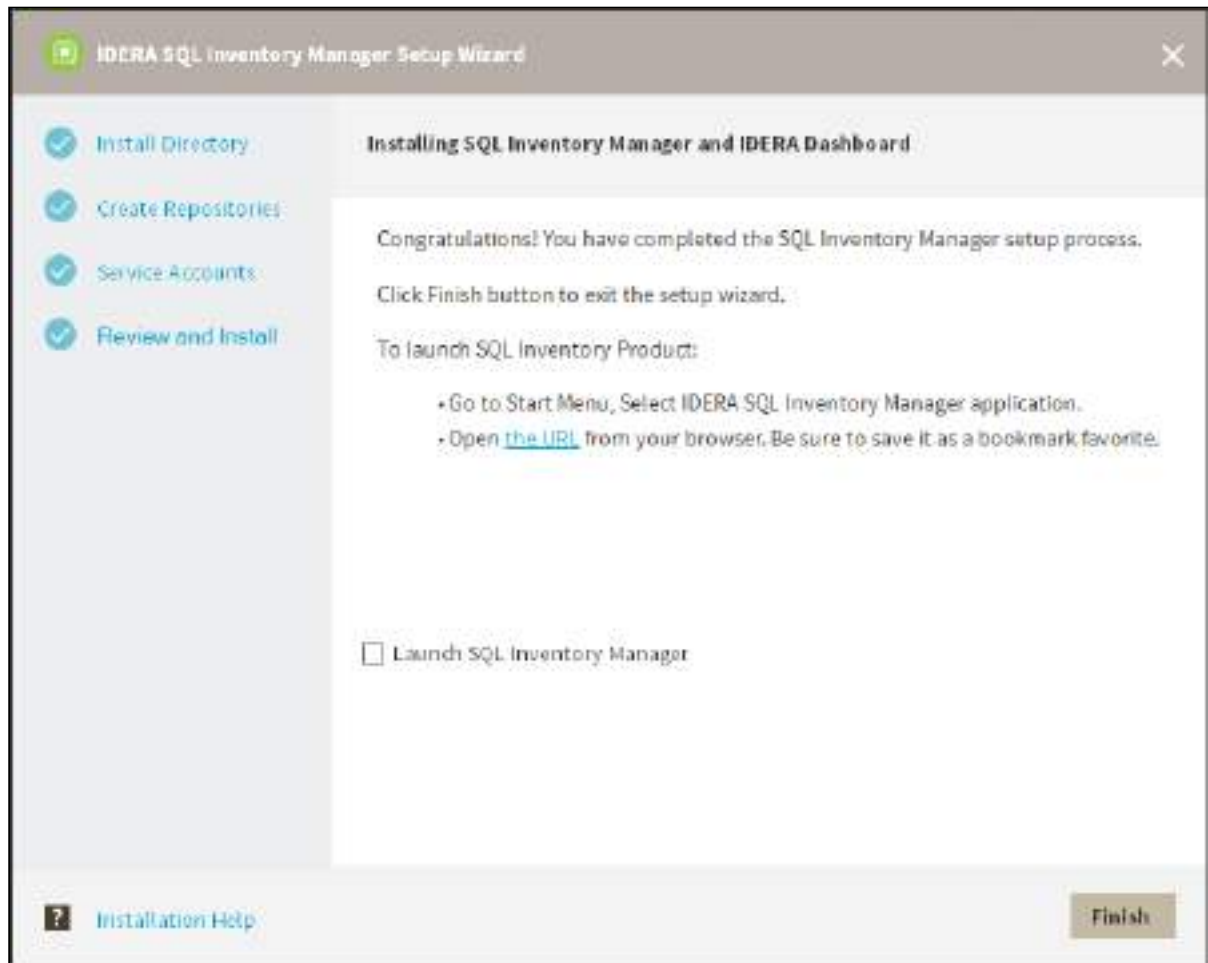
IDERA SQL Inventory Manager Setup Wizard

Install Directory

Create Repositories

Service Accounts

Review and Install

Installing SQL Inventory Manager and IDERA Dashboard

Congratulations! You have completed the SQL Inventory Manager setup process.

Click Finish button to exit the setup wizard.

To launch SQL Inventory Product:

- Go to Start Menu, Select IDERA SQL Inventory Manager application.
- Open the URL from your browser. Be sure to save it as a bookmark favorite.

Launch SQL Inventory Manager

Installation Help

Finish